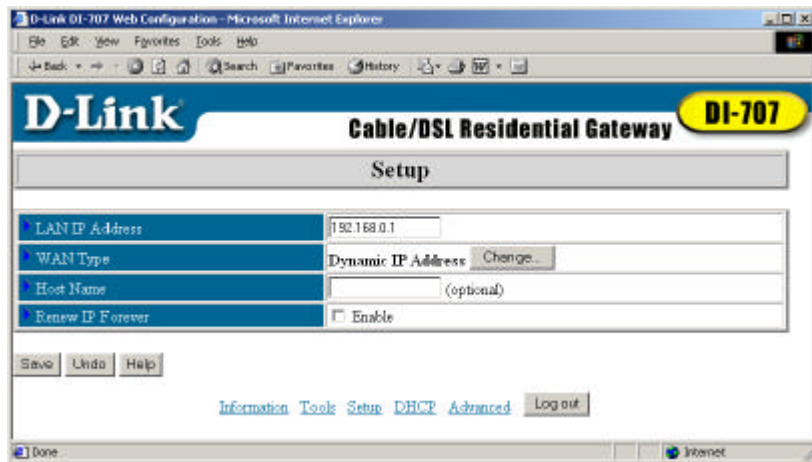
D-Link DI-707 Web Configuration - Microsoft Internet Explorer

File Edit View Favorites Tools Help

Back Search Favorites History

D-Link

Cable/DSL Residential Gateway

DI-707

Setup

| LAN IP Address | 192.168.0.1 |
|---|---|
| WAN Type | Dynamic IP Address Change... |
| Host Name | (optional) |
| Renew IP Forever | Enable |

Save Undo Help

Information Tools Setup DHCP Advanced Log out

Done

Internet